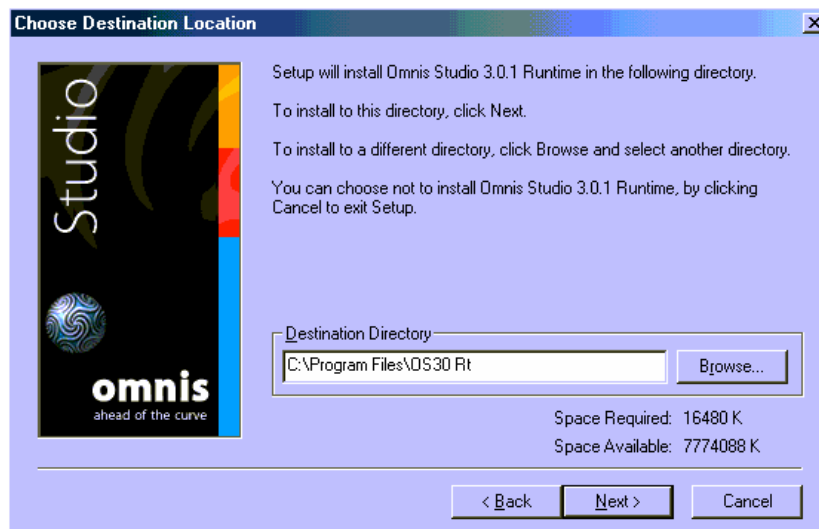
Choose Destination Location

×

Studio

omnis
ahead of the curve

Setup will install Omnis Studio 3.0.1 Runtime in the following directory.

To install to this directory, click Next.

To install to a different directory, click Browse and select another directory.

You can choose not to install Omnis Studio 3.0.1 Runtime, by clicking Cancel to exit Setup.

Destination Directory

C:\Program Files\OS30 Rt

Browse...

Space Required: 16480 K

Space Available: 7774088 K

< Back

Next >

Cancel